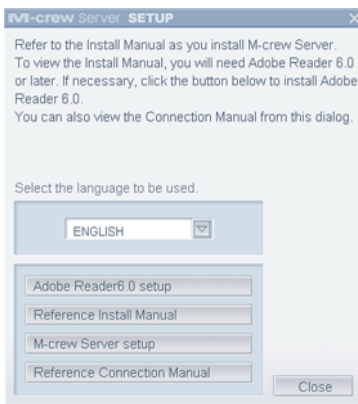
M-crew Server SETUP

Refer to the Install Manual as you install M-crew Server.
To view the Install Manual, you will need Adobe Reader 6.0 or later. If necessary, click the button below to install Adobe Reader 6.0.
You can also view the Connection Manual from this dialog.

Select the language to be used.

ENGLISH

Adobe Reader6.0 setup

Reference Install Manual

M-crew Server setup

Reference Connection Manual

Close